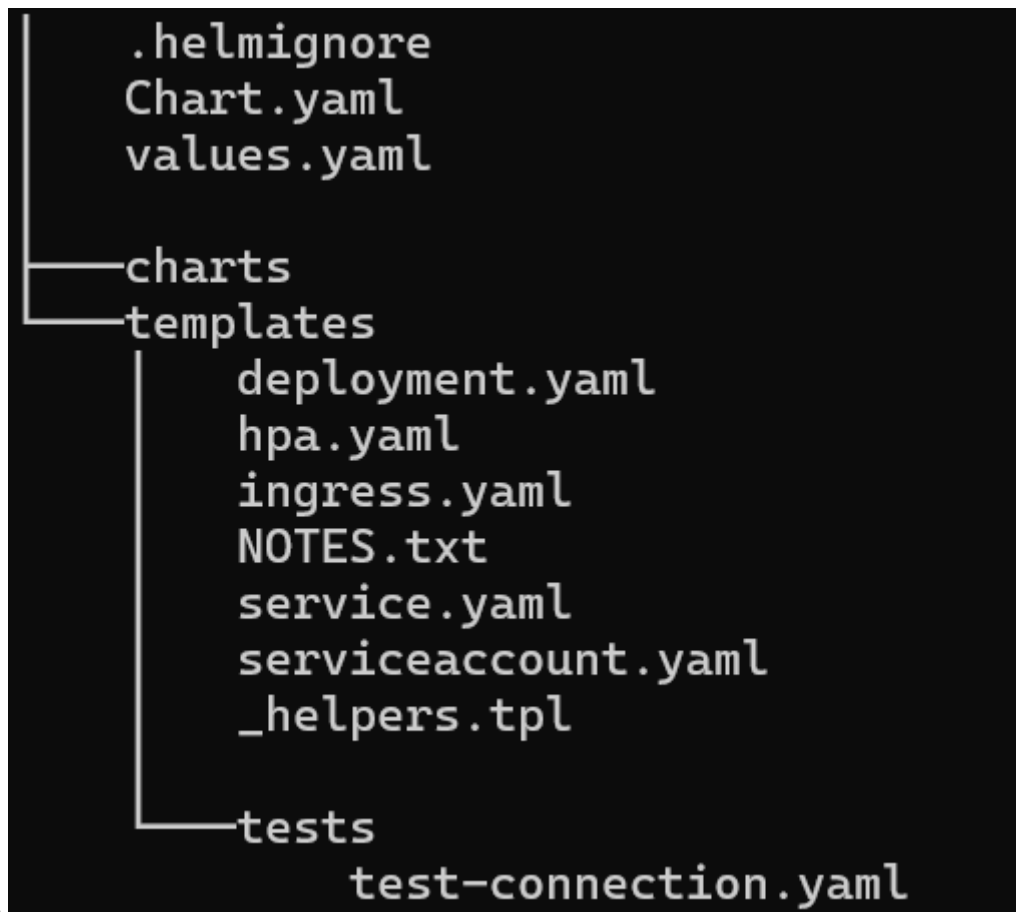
│   .helmignore
│   Chart.yaml
│   values.yaml
│
├───charts
└───templates
    │   deployment.yaml
    │   hpa.yaml
    │   ingress.yaml
    │   NOTES.txt
    │   service.yaml
    │   serviceaccount.yaml
    │   _helpers.tpl
    │
    └───tests
            test-connection.yaml